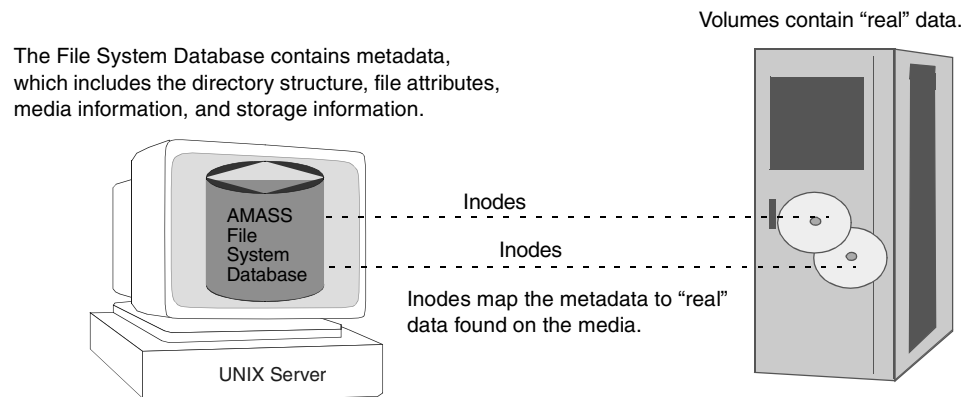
Volumes contain “real” data.

The File System Database contains metadata, which includes the directory structure, file attributes, media information, and storage information.

AMASS File System Database

Inodes

Inodes

Inodes map the metadata to “real” data found on the media.

UNIX Server